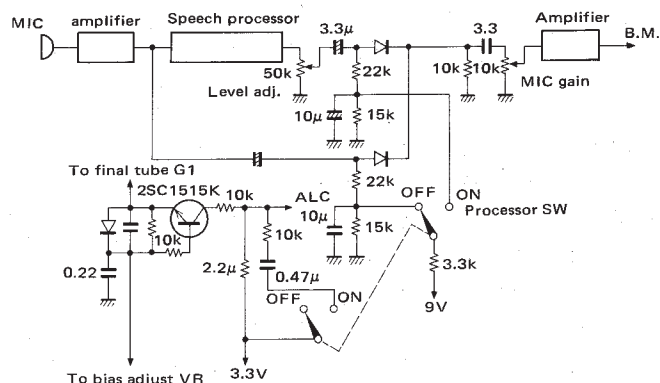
MIC
amplifier
Speech processor
3.3$\mu$
3.3
Amplifier
B.M.
50k
22k
10k
10k
MIC gain
Level adj.
10$\mu$
15k
To final tube G1
22k
2SC1515K
10k
ALC
OFF
ON
10$\mu$
Processor SW
10k
10k
15k
0.22
2.2$\mu$
0.47$\mu$
3.3k
OFF
ON
9V
3.3V
To bias adjust VR